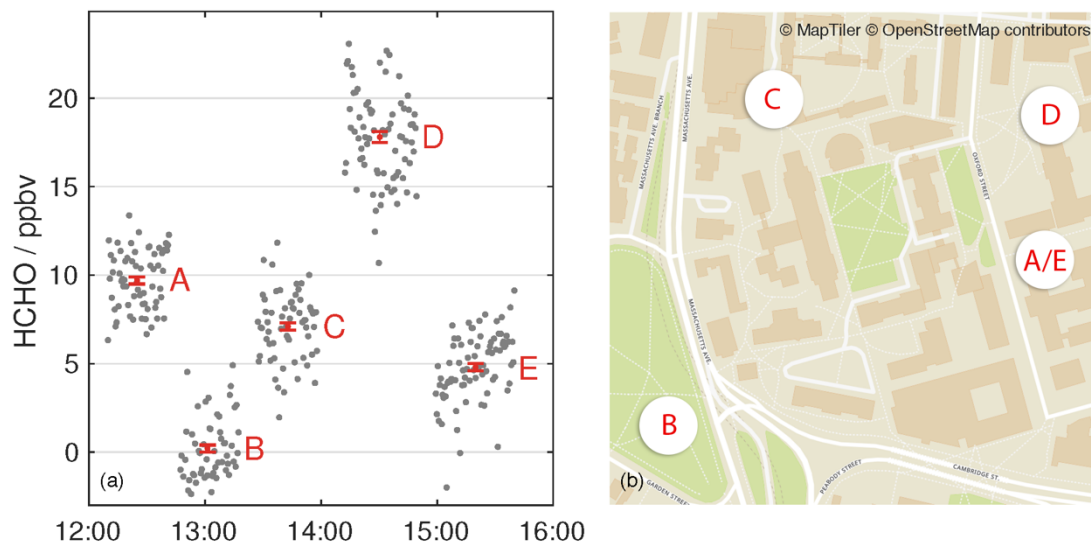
HCHO / ppbv

20
15
10
5
0

A
B
C
D
E

(a)

12:00
13:00
14:00
15:00
16:00

© MapTiler © OpenStreetMap contributors

C
D
A/E
B

MASSACHUSETTS AVE. BRANCH
MASSACHUSETTS AVE.
MASSACHUSETTS AVE.
OXFORD STREET
PEABODY STREET
CAMBRIDGE ST.
GARDEN STREET

(b)